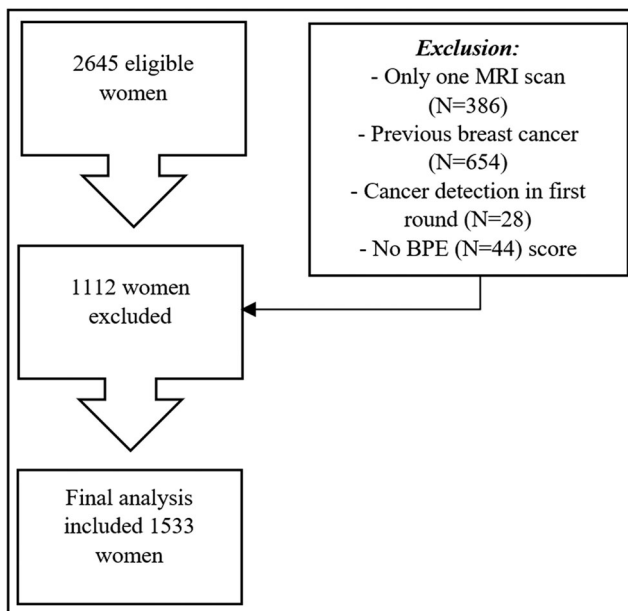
2645 eligible women

*Exclusion:*
- Only one MRI scan (N=386)
- Previous breast cancer (N=654)
- Cancer detection in first round (N=28)
- No BPE (N=44) score

1112 women excluded

Final analysis included 1533 women